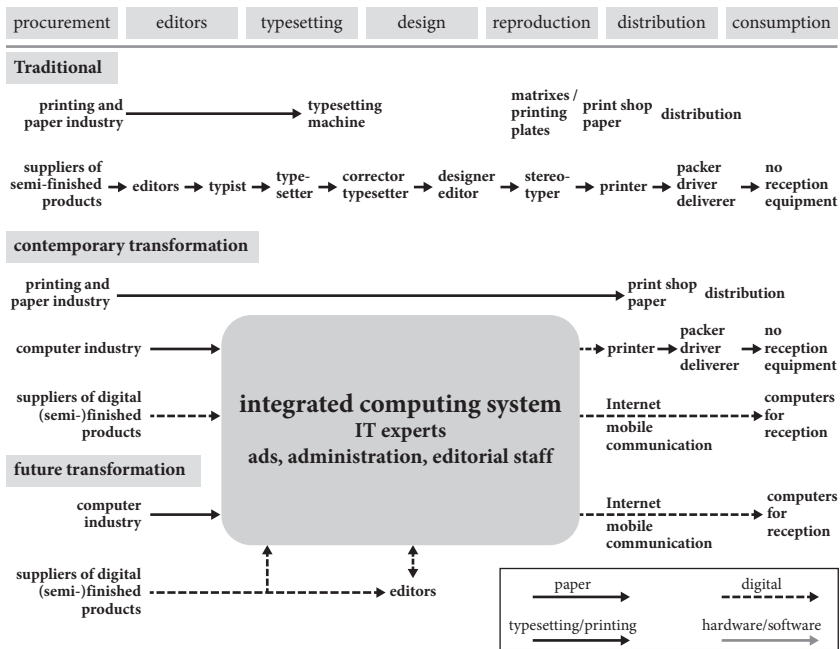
procurement editors typesetting design reproduction distribution consumption

Traditional

printing and paper industry → typesetting machine

matrixes / printing plates

print shop paper

distribution

suppliers of semi-finished products → editors → typist → typesetter → corrector typesetter → designer editor → stereotyper → printer → packer driver deliverer → no reception equipment

contemporary transformation

printing and paper industry → print shop paper distribution

computer industry →

suppliers of digital (semi-)finished products →

integrated computing system
IT experts
ads, administration, editorial staff

→ printer → packer driver deliverer → no reception equipment

Internet mobile communication → computers for reception

future transformation

computer industry →

suppliers of digital (semi-)finished products → editors

Internet mobile communication → computers for reception

paper

digital

typesetting/printing

hardware/software